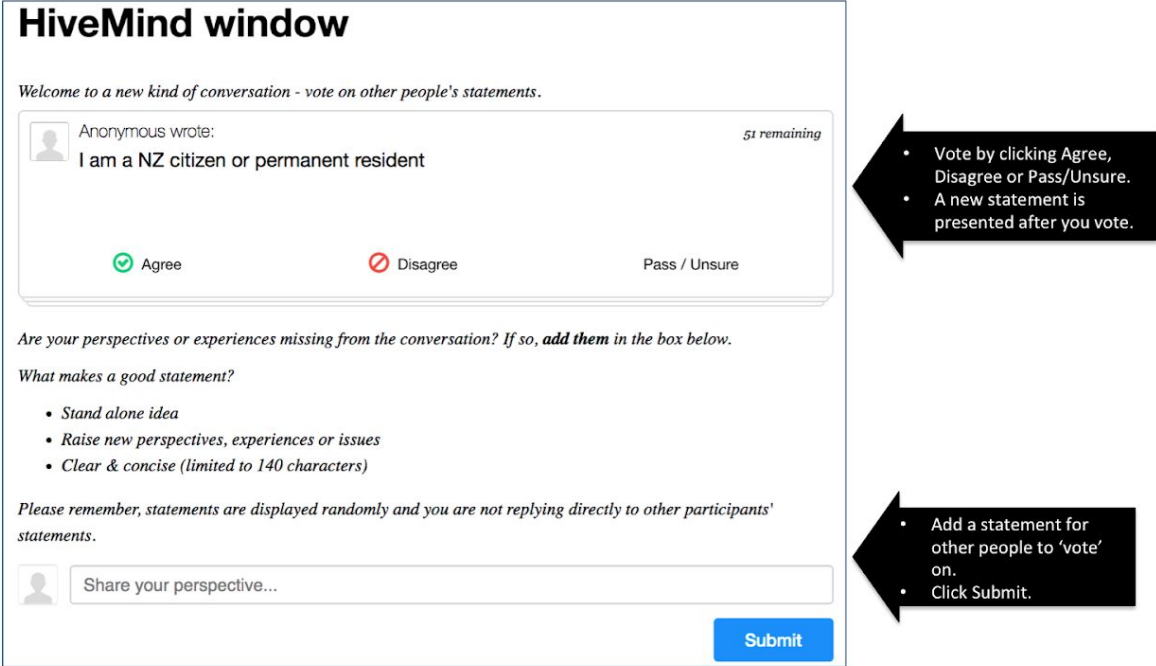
HiveMind window

Welcome to a new kind of conversation - vote on other people's statements.

Anonymous wrote:

51 remaining

I am a NZ citizen or permanent resident

Agree

Disagree

Pass / Unsure

- Vote by clicking Agree, Disagree or Pass/Unsure.
- A new statement is presented after you vote.

Are your perspectives or experiences missing from the conversation? If so, **add them** in the box below.

What makes a good statement?

- Stand alone idea
- Raise new perspectives, experiences or issues
- Clear & concise (limited to 140 characters)

Please remember, statements are displayed randomly and you are not replying directly to other participants' statements.

Share your perspective...

Submit

- Add a statement for other people to 'vote' on.
- Click Submit.